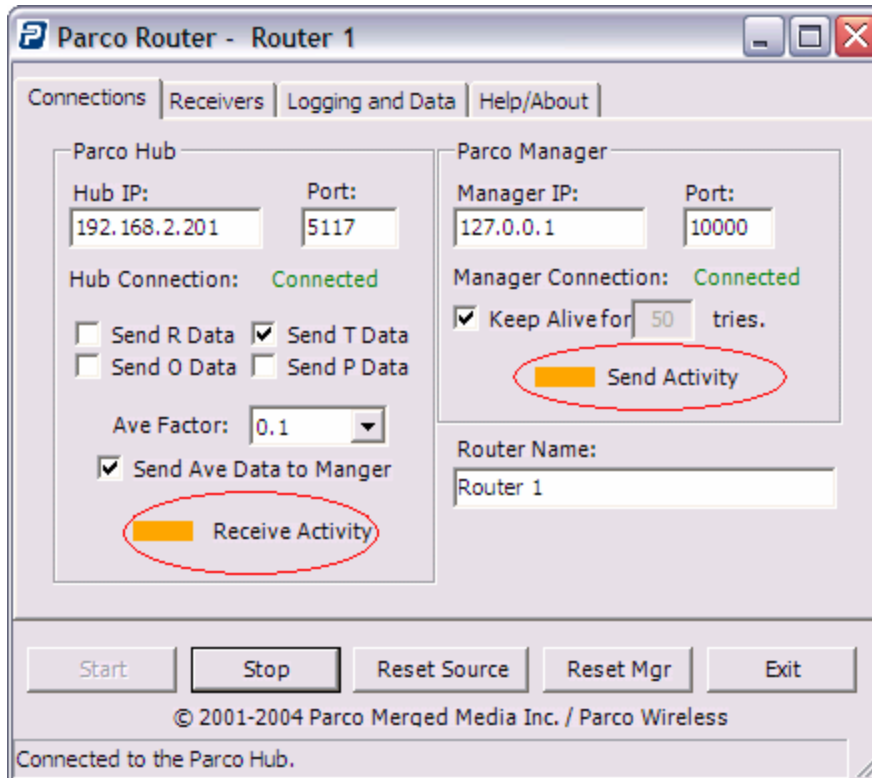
Parco Router - Router 1

Connections | Receivers | Logging and Data | Help/About

Parco Hub

Hub IP: 192.168.2.201

Port: 5117

Hub Connection: Connected

Send R Data
Send T Data
Send O Data
Send P Data

Ave Factor: 0.1

Send Ave Data to Manger

Receive Activity

Parco Manager

Manager IP: 127.0.0.1

Port: 10000

Manager Connection: Connected

Keep Alive for 50 tries.

Send Activity

Router Name:

Router 1

Start | Stop | Reset Source | Reset Mgr | Exit

© 2001-2004 Parco Merged Media Inc. / Parco Wireless

Connected to the Parco Hub.